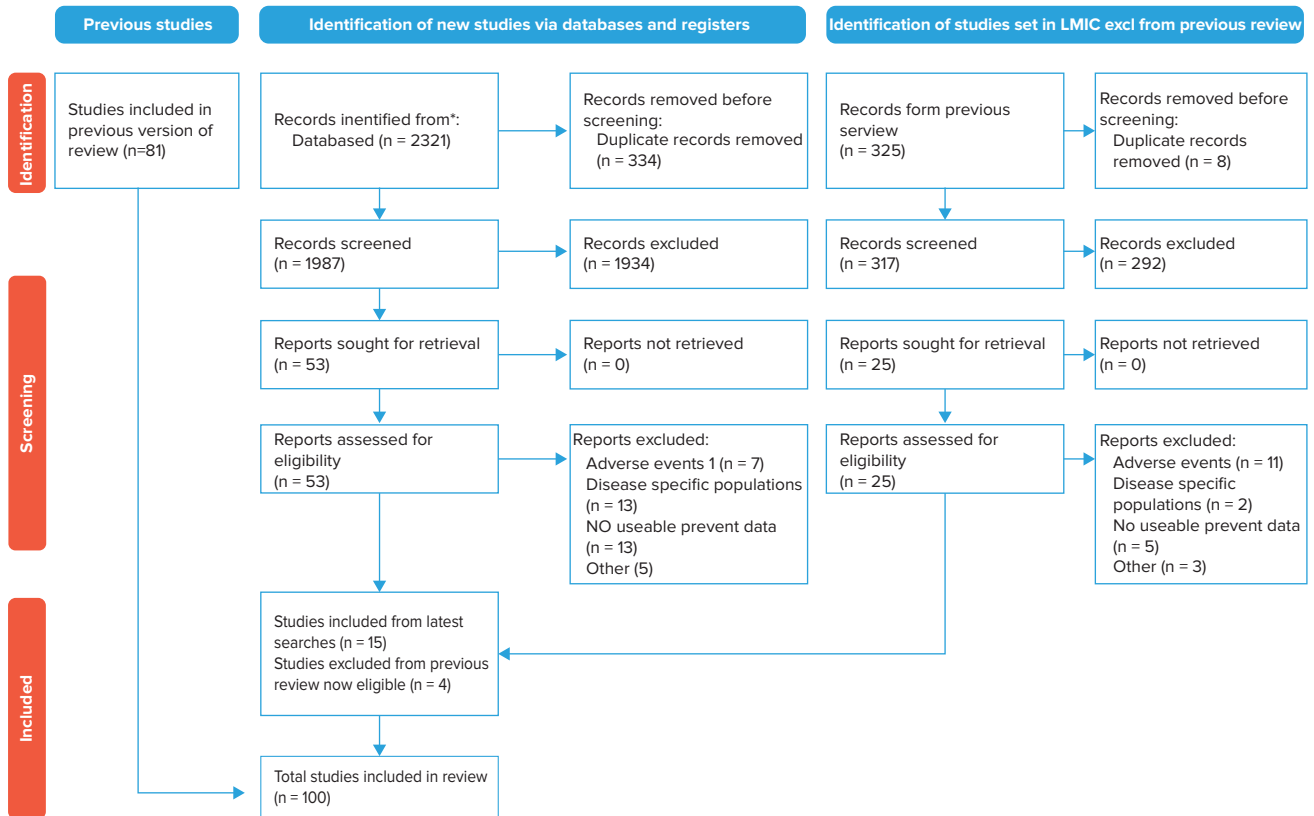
Previous studies

Identification of new studies via databases and registers

Identification of studies set in LMIC excl from previous review

Identification

Studies included in previous version of review (n=81)

Records inentified from*: Databased (n = 2321)

Records removed before screening: Duplicate records removed (n = 334)

Records form previous serview (n = 325)

Records removed before screening: Duplicate records removed (n = 8)

Records screened (n = 1987)

Records excluded (n = 1934)

Records screened (n = 317)

Records excluded (n = 292)

Screening

Reports sought for retrieval (n = 53)

Reports not retrieved (n = 0)

Reports sought for retrieval (n = 25)

Reports not retrieved (n = 0)

Reports assessed for eligibility (n = 53)

Reports excluded:
Adverse events 1 (n = 7)
Disease specific populations (n = 13)
NO useable prevent data (n = 13)
Other (5)

Reports assessed for eligibility (n = 25)

Reports excluded:
Adverse events (n = 11)
Disease specific populations (n = 2)
No useable prevent data (n = 5)
Other (n = 3)

Included

Studies included from latest searches (n = 15)
Studies excluded from previous review now eligible (n = 4)

Total studies included in review (n = 100)